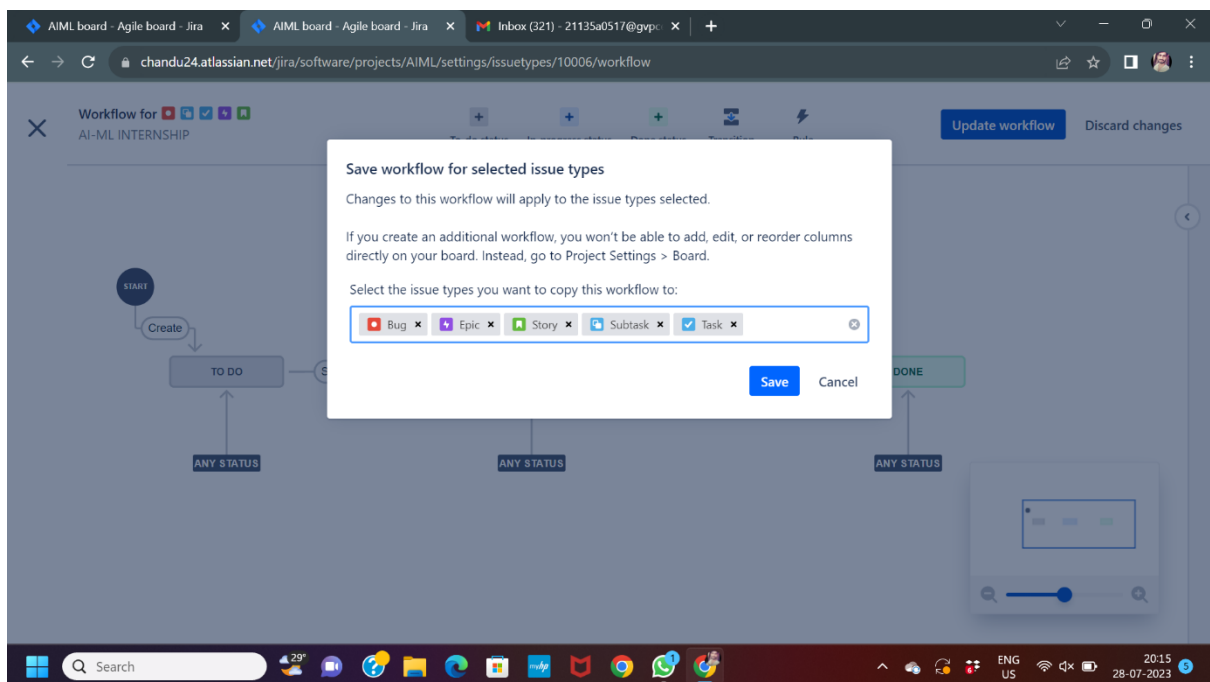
AIML board - Agile board - Jira ×
AIML board - Agile board - Jira ×
Inbox (321) - 21135a0517@gvp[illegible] ×
+

chandu24.atlassian.net/jira/software/projects/AIML/settings/issuetypes/10006/workflow

Workflow for
AI-ML INTERNSHIP

Update workflow
Discard changes

Save workflow for selected issue types

Changes to this workflow will apply to the issue types selected.

If you create an additional workflow, you won't be able to add, edit, or reorder columns directly on your board. Instead, go to Project Settings > Board.

Select the issue types you want to copy this workflow to:

Bug × Epic × Story × Subtask × Task ×

Save
Cancel

START
Create
TO DO
DONE
ANY STATUS
ANY STATUS
ANY STATUS

29°
Search
ENG
US
20:15
28-07-2023
5